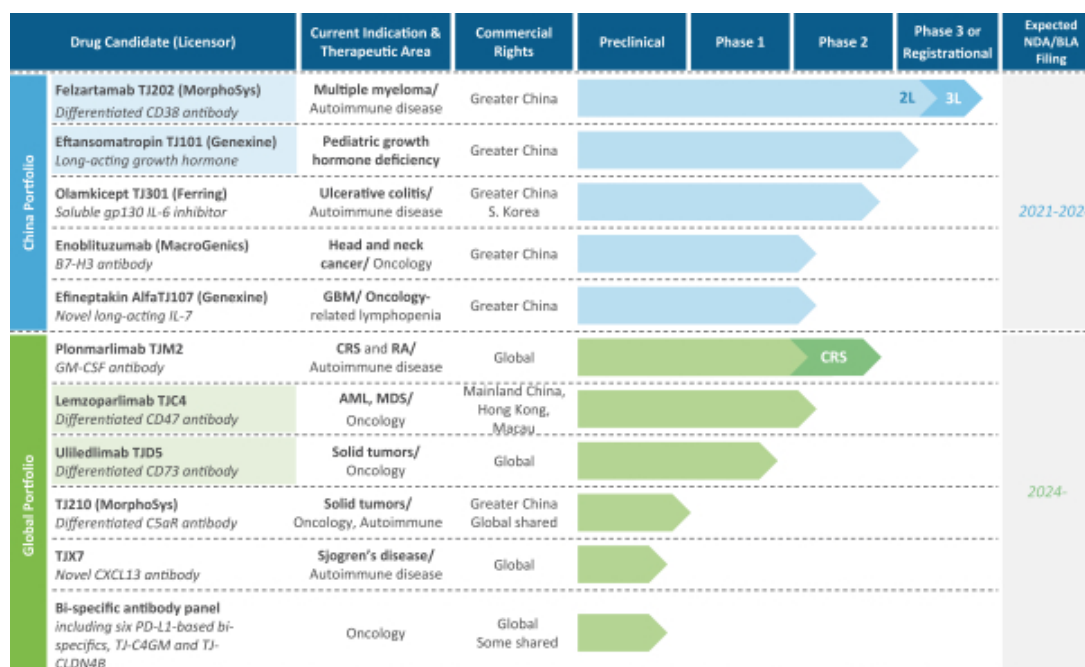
| Drug Candidate (Licensor) | Current Indication & Therapeutic Area | Commercial Rights | Preclinical | Phase 1 | Phase 2 | Phase 3 or Registrational | Expected NDA/BLA Filing |
|---|---|---|---|---|---|---|---|
| **China Portfolio** | | | | | | | |
| Felzartamab TJ202 (MorphoSys) *Differentiated CD38 antibody* | Multiple myeloma/ Autoimmune disease | Greater China | | | | 2L 3L | 2021-202 |
| Eftansomatropin TJ101 (Genexine) *Long-acting growth hormone* | Pediatric growth hormone deficiency | Greater China | | | | | |
| Olamkicept TJ301 (Ferring) *Soluble gp130 IL-6 inhibitor* | Ulcerative colitis/ Autoimmune disease | Greater China S. Korea | | | | | |
| Enoblituzumab (MacroGenics) *B7-H3 antibody* | Head and neck cancer/ Oncology | Greater China | | | | | |
| Efineptakin AlfaTJ107 (Genexine) *Novel long-acting IL-7* | GBM/ Oncology-related lymphopenia | Greater China | | | | | |
| **Global Portfolio** | | | | | | | |
| Plonmarlimab TJM2 *GM-CSF antibody* | CRS and RA/ Autoimmune disease | Global | | | CRS | | 2024- |
| Lemzoparlimab TJC4 *Differentiated CD47 antibody* | AML, MDS/ Oncology | Mainland China, Hong Kong, Macau | | | | | |
| Uliledlimab TJD5 *Differentiated CD73 antibody* | Solid tumors/ Oncology | Global | | | | | |
| TJ210 (MorphoSys) *Differentiated C5aR antibody* | Solid tumors/ Oncology, Autoimmune | Greater China Global shared | | | | | |
| TJX7 *Novel CXCL13 antibody* | Sjogren's disease/ Autoimmune disease | Global | | | | | |
| Bi-specific antibody panel *including six PD-L1-based bi-specifics, TJ-C4GM and TJ-CLDN4B* | Oncology | Global Some shared | | | | | |